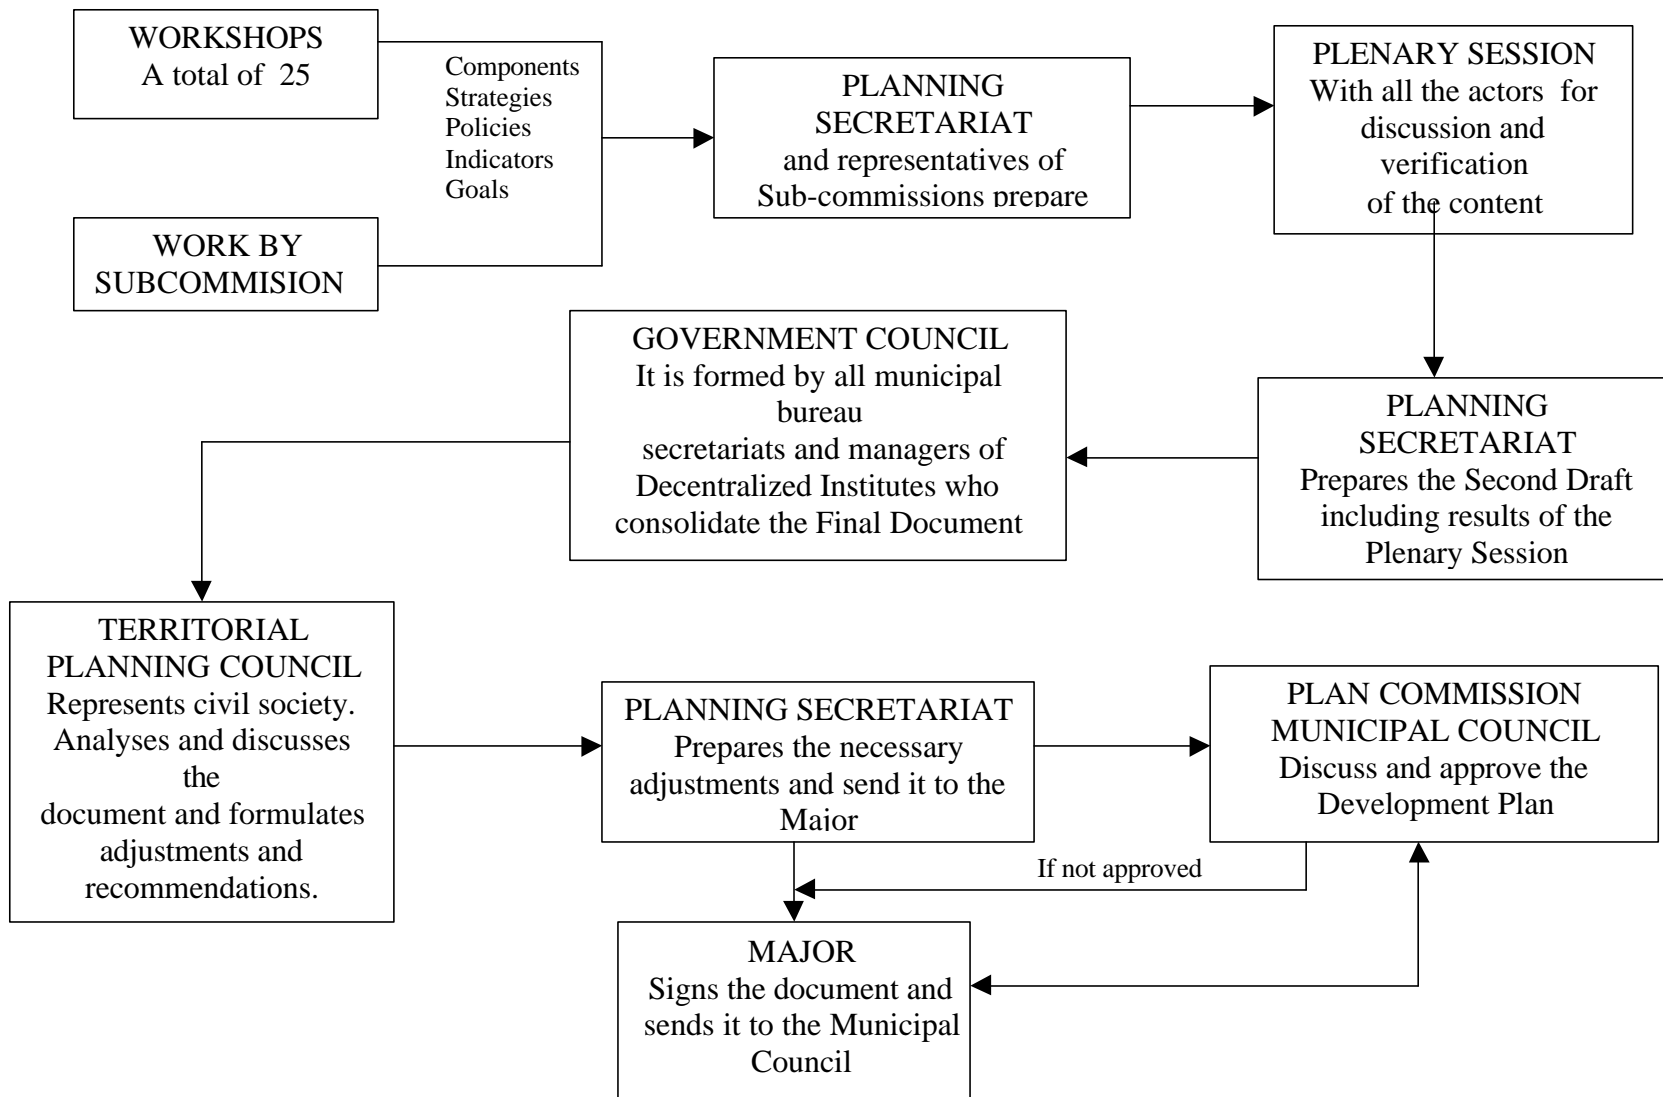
WORKSHOPS
A total of 25

WORK BY SUBCOMMISION

Components
Strategies
Policies
Indicators
Goals

PLANNING SECRETARIAT
and representatives of Sub-commissions prepare

PLENARY SESSION
With all the actors for discussion and verification of the content

PLANNING SECRETARIAT
Prepares the Second Draft including results of the Plenary Session

GOVERNMENT COUNCIL
It is formed by all municipal bureau secretariats and managers of Decentralized Institutes who consolidate the Final Document

TERRITORIAL PLANNING COUNCIL
Represents civil society. Analyses and discusses the document and formulates adjustments and recommendations.

PLANNING SECRETARIAT
Prepares the necessary adjustments and send it to the Major

PLAN COMMISSION MUNICIPAL COUNCIL
Discuss and approve the Development Plan

If not approved

MAJOR
Signs the document and sends it to the Municipal Council